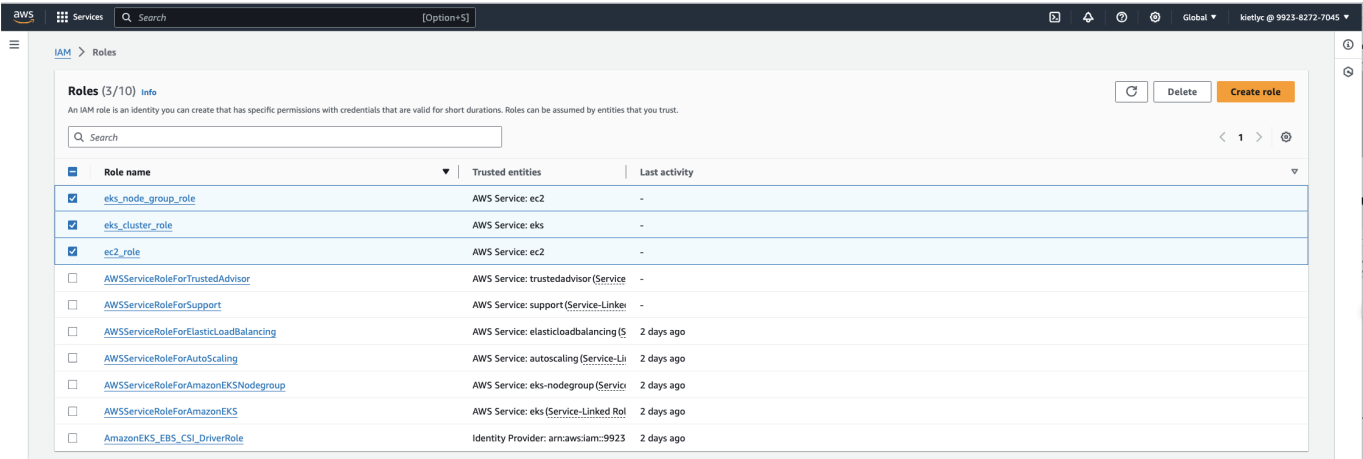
aws Services Search [Option+S] Global ▾ kietlyc @ 9923-8272-7045 ▾

IAM > Roles

Roles (3/10) Info

An IAM role is an identity you can create that has specific permissions with credentials that are valid for short durations. Roles can be assumed by entities that you trust.

Delete Create role

Search

< 1 >

| Role name | Trusted entities | Last activity |
|---|---|---|
| eks_node_group_role | AWS Service: ec2 | - |
| eks_cluster_role | AWS Service: eks | - |
| ec2_role | AWS Service: ec2 | - |
| AWSServiceRoleForTrustedAdvisor | AWS Service: trustedadvisor (Service | - |
| AWSServiceRoleForSupport | AWS Service: support (Service-Linke | - |
| AWSServiceRoleForElasticLoadBalancing | AWS Service: elasticloadbalancing (S | 2 days ago |
| AWSServiceRoleForAutoScaling | AWS Service: autoscaling (Service-Li | 2 days ago |
| AWSServiceRoleForAmazonEKSNodegroup | AWS Service: eks-nodegroup (Servic | 2 days ago |
| AWSServiceRoleForAmazonEKS | AWS Service: eks (Service-Linked Rol | 2 days ago |
| AmazonEKS_EBS_CSI_DriverRole | Identity Provider: arn:aws:iam::9923 | 2 days ago |